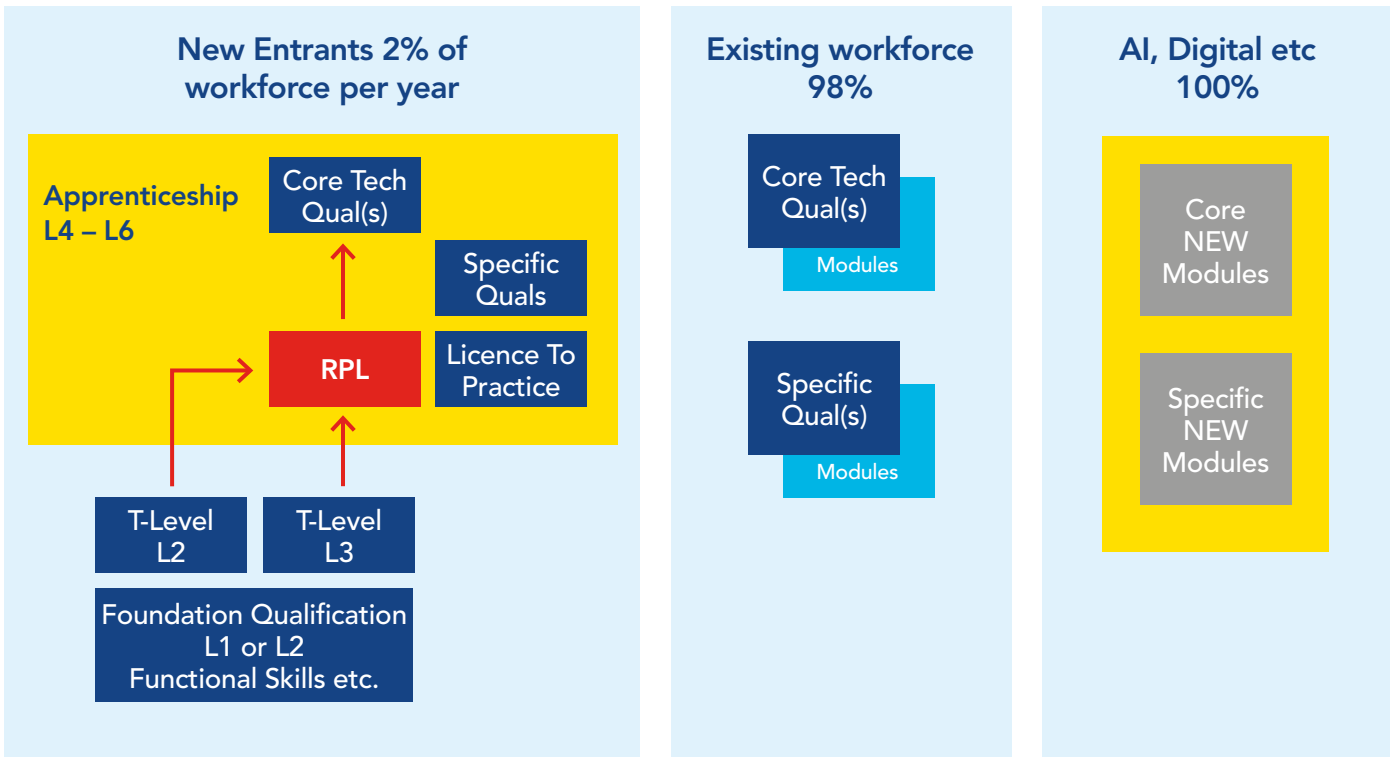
New Entrants 2% of workforce per year

Apprenticeship L4 – L6

Core Tech Qual(s)

Specific Quals

RPL

Licence To Practice

T-Level L2

T-Level L3

Foundation Qualification L1 or L2 Functional Skills etc.

Existing workforce 98%

Core Tech Qual(s)

Modules

Specific Qual(s)

Modules

AI, Digital etc 100%

Core NEW Modules

Specific NEW Modules